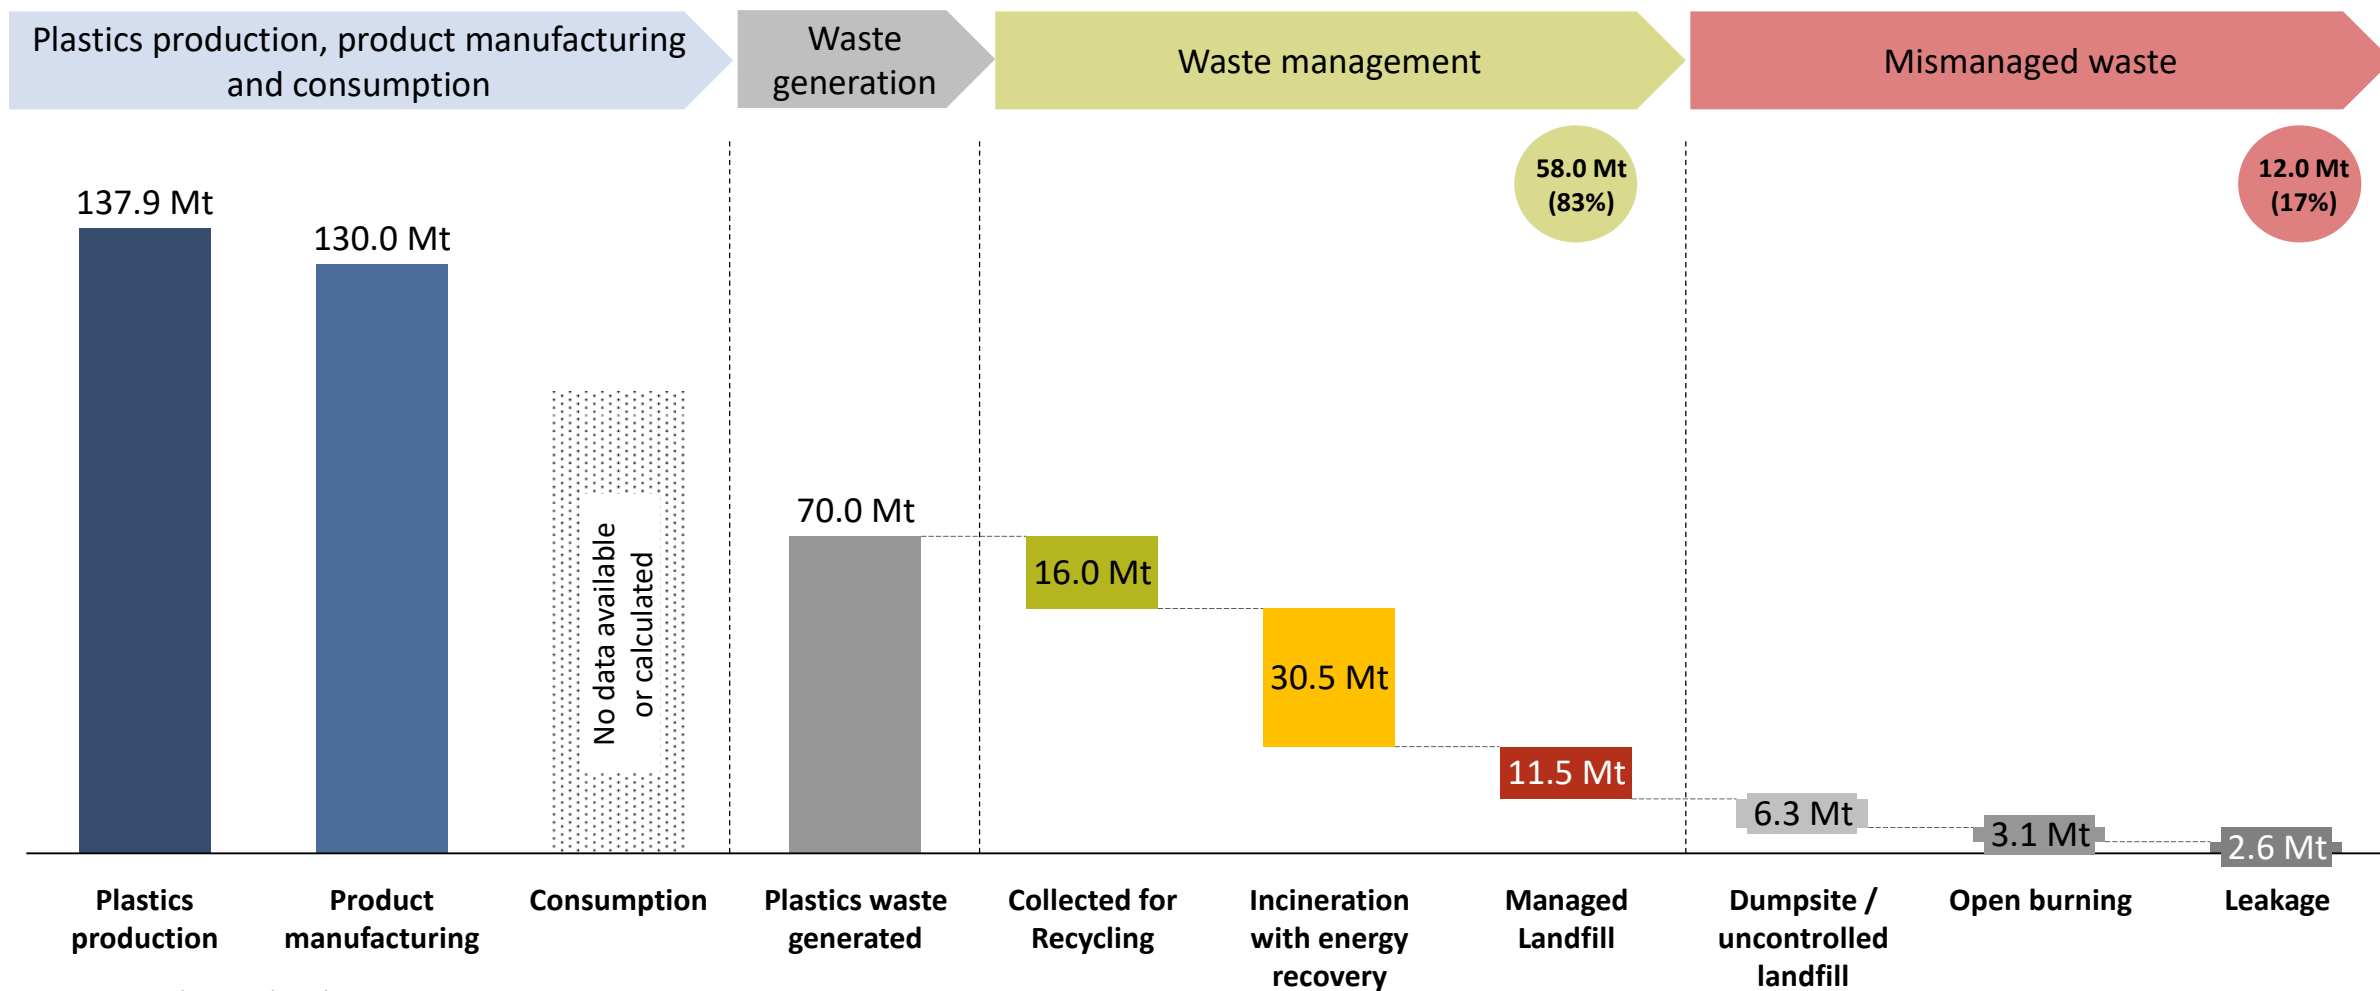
Plastics production, product manufacturing and consumption

Waste generation

Waste management

Mismanaged waste

58.0 Mt (83%)

12.0 Mt (17%)

137.9 Mt

130.0 Mt

No data available or calculated

70.0 Mt

16.0 Mt

30.5 Mt

11.5 Mt

6.3 Mt

3.1 Mt

2.6 Mt

Plastics production

Product manufacturing

Consumption

Plastics waste generated

Collected for Recycling

Incineration with energy recovery

Managed Landfill

Dumpsite / uncontrolled landfill

Open burning

Leakage